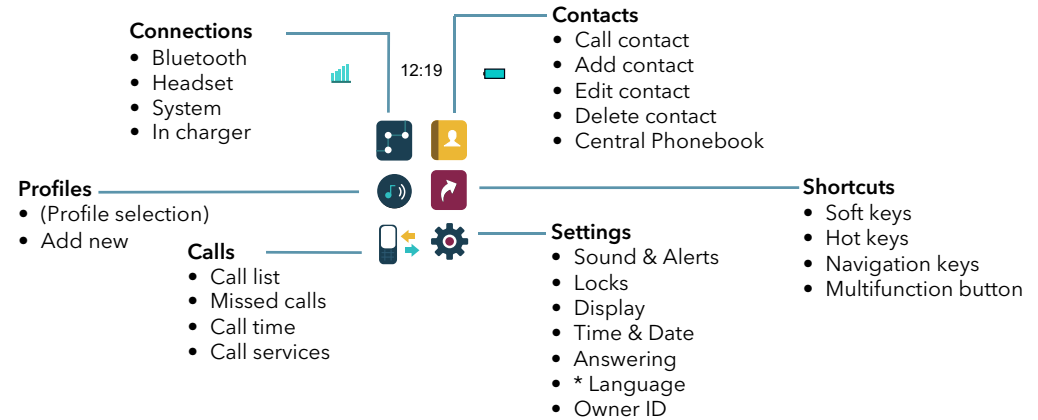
**Connections**
- Bluetooth
- Headset
- System
- In charger

12:19

**Contacts**
- Call contact
- Add contact
- Edit contact
- Delete contact
- Central Phonebook

**Profiles**
- (Profile selection)
- Add new

**Shortcuts**
- Soft keys
- Hot keys
- Navigation keys
- Multifunction button

**Calls**
- Call list
- Missed calls
- Call time
- Call services

**Settings**
- Sound & Alerts
- Locks
- Display
- Time & Date
- Answering
- * Language
- Owner ID